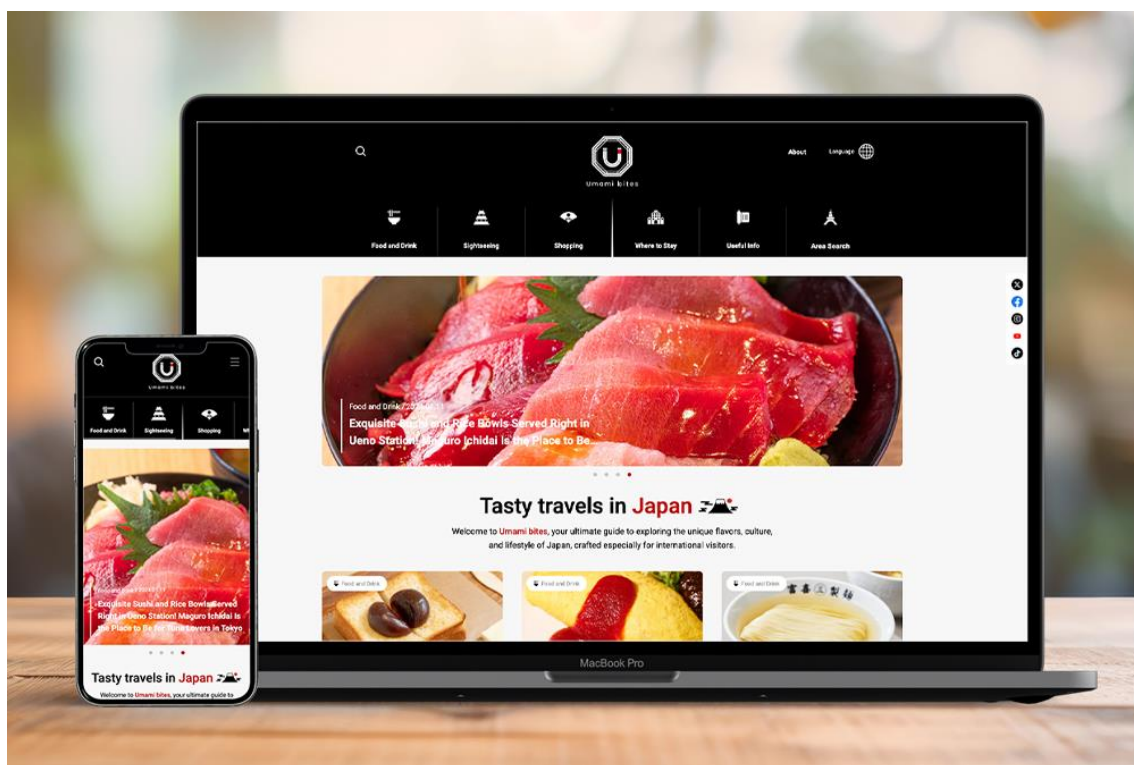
Umami bites

About

Language

Food and Drink

Sightseeing

Shopping

Where to Stay

Useful Info

Area Search

Food and Drink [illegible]

Exquisite Sushi and Rice Bowls Served Right in Ueno Station! Maguro Ichidai is the Place to Be

Tasty travels in Japan

Welcome to Umami bites, your ultimate guide to exploring the unique flavors, culture, and lifestyle of Japan, crafted especially for international visitors.

Food and Drink

Food and Drink

Food and Drink

MacBook Pro

Umami bites

Food and Drink

Sightseeing

Shopping

Food and Drink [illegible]

Exquisite Sushi and Rice Bowls Served Right in Ueno Station! Maguro Ichidai Is the Place to Be for Tuna Lovers in Tokyo

Tasty travels in Japan

Welcome to Umami bites, your ultimate guide to